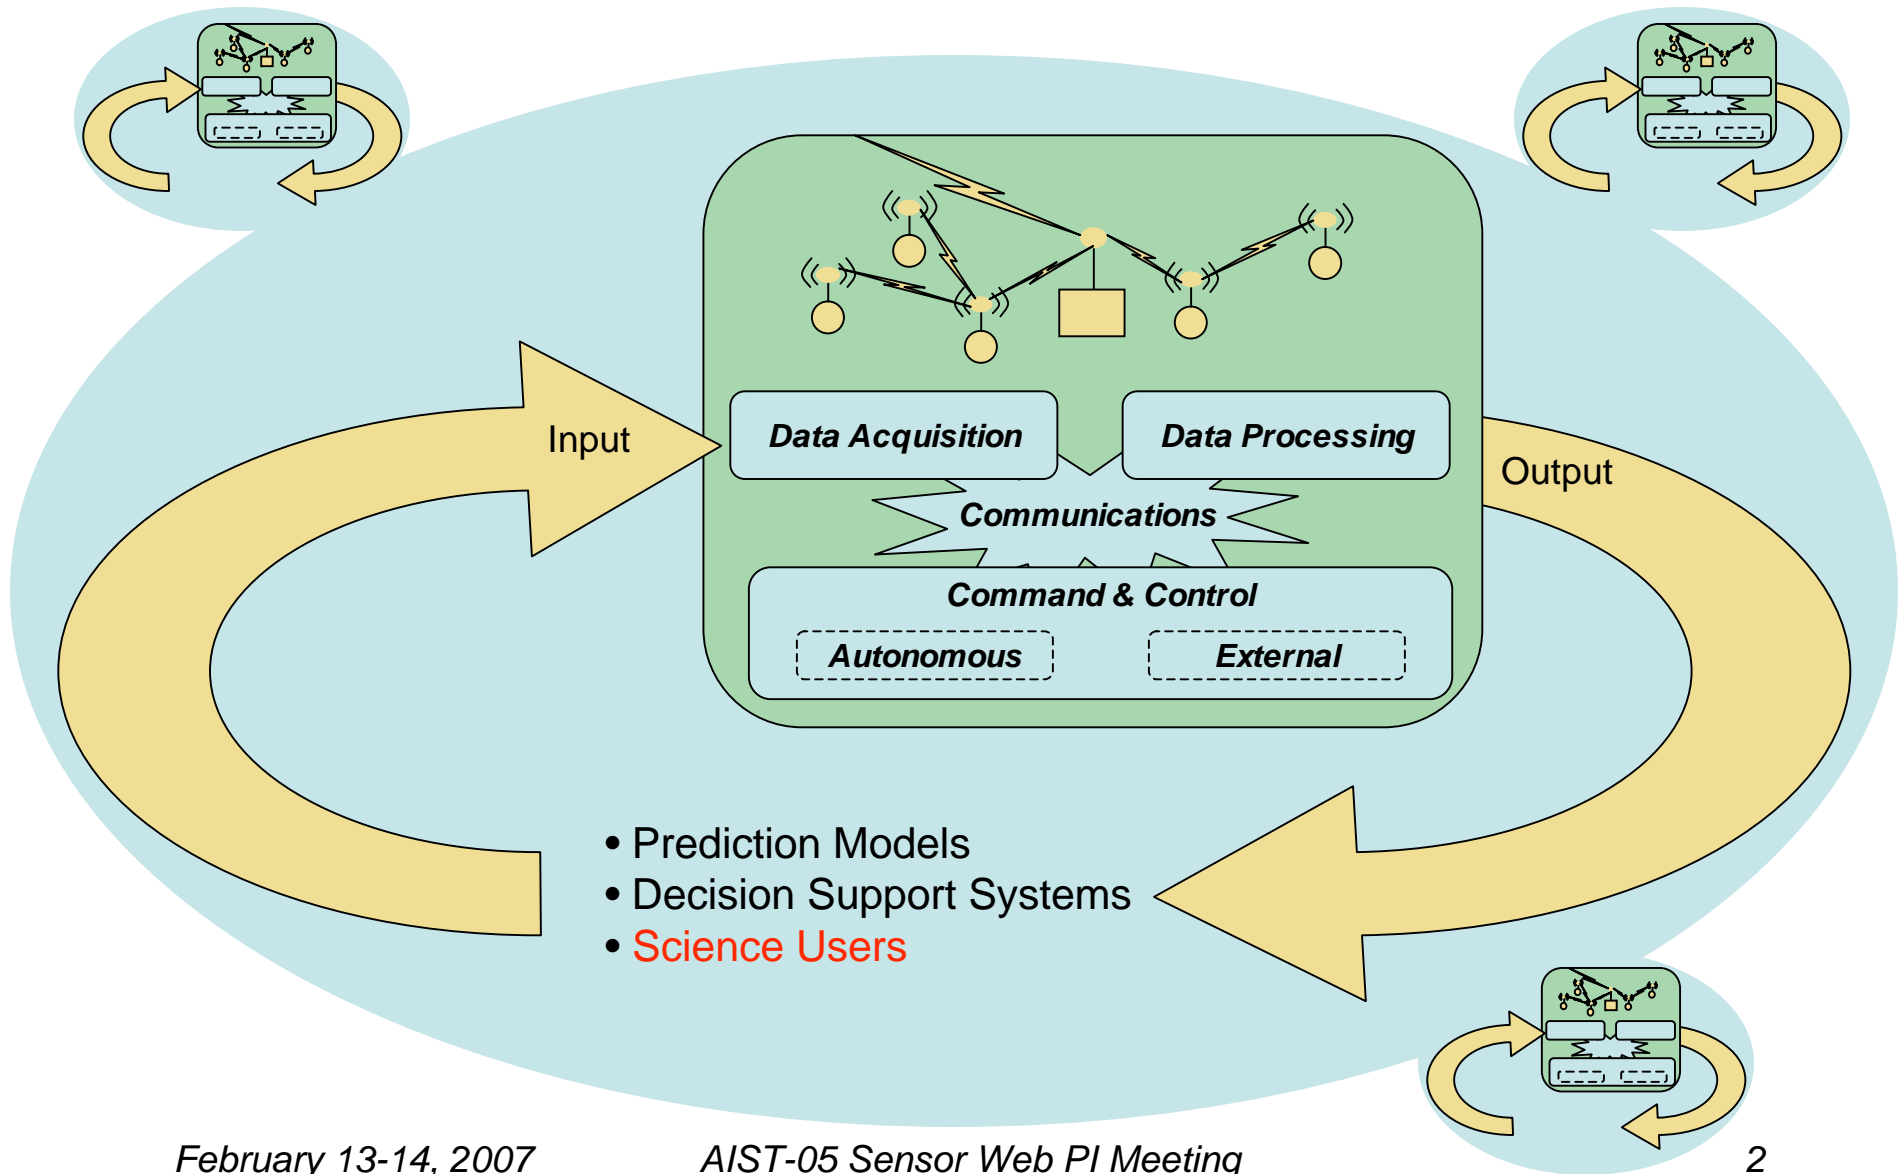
Input

Data Acquisition

Data Processing

Output

Communications

Command & Control

Autonomous

External

• Prediction Models
• Decision Support Systems
• Science Users

February 13-14, 2007

AIST-05 Sensor Web PI Meeting

2